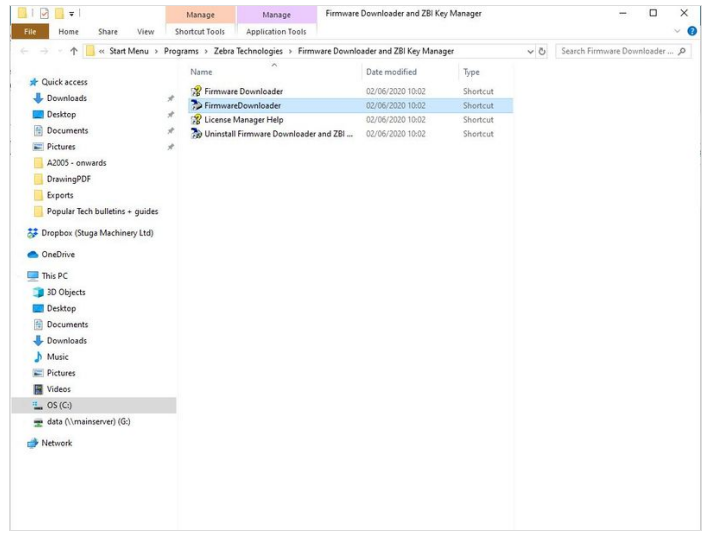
Manage | Manage | Firmware Downloader and ZBI Key Manager

File | Home | Share | View | Shortcut Tools | Application Tools

« Start Menu > Programs > Zebra Technologies > Firmware Downloader and ZBI Key Manager

Search Firmware Downloader ...

Quick access
Downloads
Desktop
Documents
Pictures
A2005 - onwards
DrawingPDF
Exports
Popular Tech bulletins + guides

Dropbox (Stuga Machinery Ltd)

OneDrive

This PC
3D Objects
Desktop
Documents
Downloads
Music
Pictures
Videos
OS (C:)
data (\\mainserver) (G:)

Network

| Name | Date modified | Type |
|---|---|---|
| Firmware Downloader | 02/06/2020 10:02 | Shortcut |
| FirmwareDownloader | 02/06/2020 10:02 | Shortcut |
| License Manager Help | 02/06/2020 10:02 | Shortcut |
| Uninstall Firmware Downloader and ZBI ... | 02/06/2020 10:02 | Shortcut |